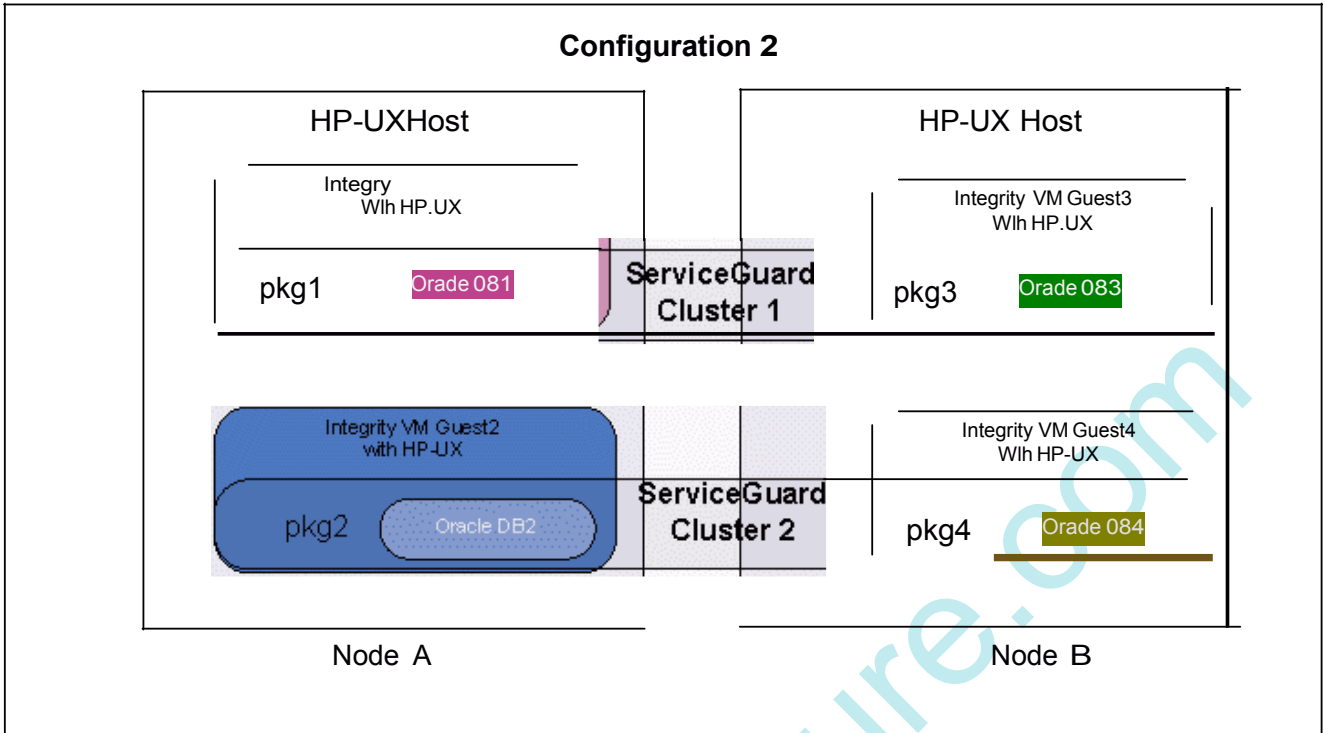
Configuration 2

HP-UXHost

Integry
Wlh HP.UX

pkg1

Orade 081

ServiceGuard
Cluster 1

HP-UX Host

Integrity VM Guest3
Wlh HP.UX

pkg3

Orade 083

Integrity VM Guest2
with HP-UX

pkg2

Oracle DB2

ServiceGuard
Cluster 2

Integrity VM Guest4
Wlh HP-UX

pkg4

Orade 084

Node A

Node B

ure.com